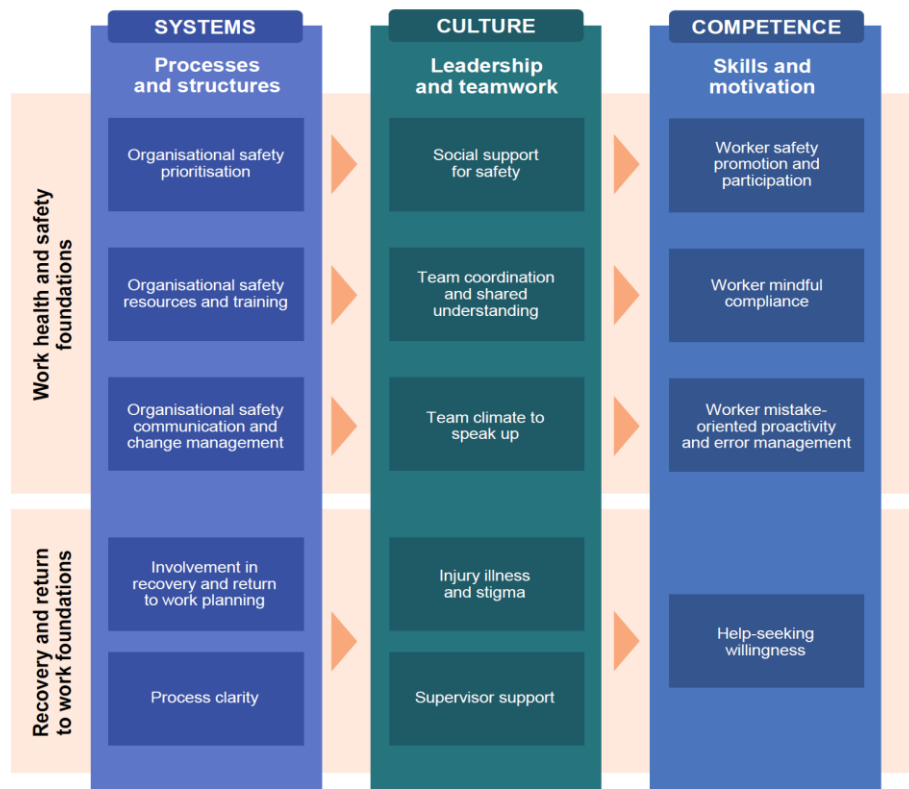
SYSTEMS

Processes and structures

CULTURE

Leadership and teamwork

COMPETENCE

Skills and motivation

Work health and safety foundations

Organisational safety prioritisation

Social support for safety

Worker safety promotion and participation

Organisational safety resources and training

Team coordination and shared understanding

Worker mindful compliance

Organisational safety communication and change management

Team climate to speak up

Worker mistake-oriented proactivity and error management

Recovery and return to work foundations

Involvement in recovery and return to work planning

Injury illness and stigma

Help-seeking willingness

Process clarity

Supervisor support